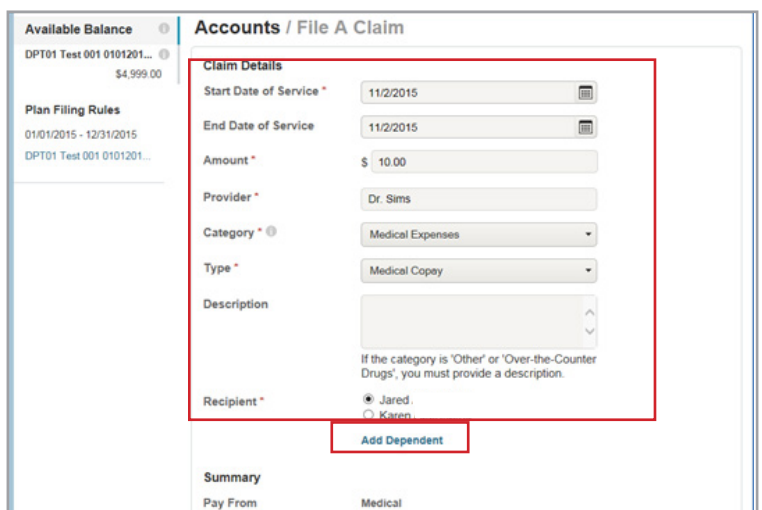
Available Balance

DPT01 Test 001 0101201...

$4,999.00

Plan Filing Rules

01/01/2015 - 12/31/2015

DPT01 Test 001 0101201...

Accounts / File A Claim

Claim Details

Start Date of Service * 11/2/2015

End Date of Service 11/2/2015

Amount * $ 10.00

Provider * Dr. Sims

Category * Medical Expenses

Type * Medical Copay

Description

If the category is 'Other' or 'Over-the-Counter Drugs', you must provide a description.

Recipient * Jared

Karen

Add Dependent

Summary

Pay From Medical